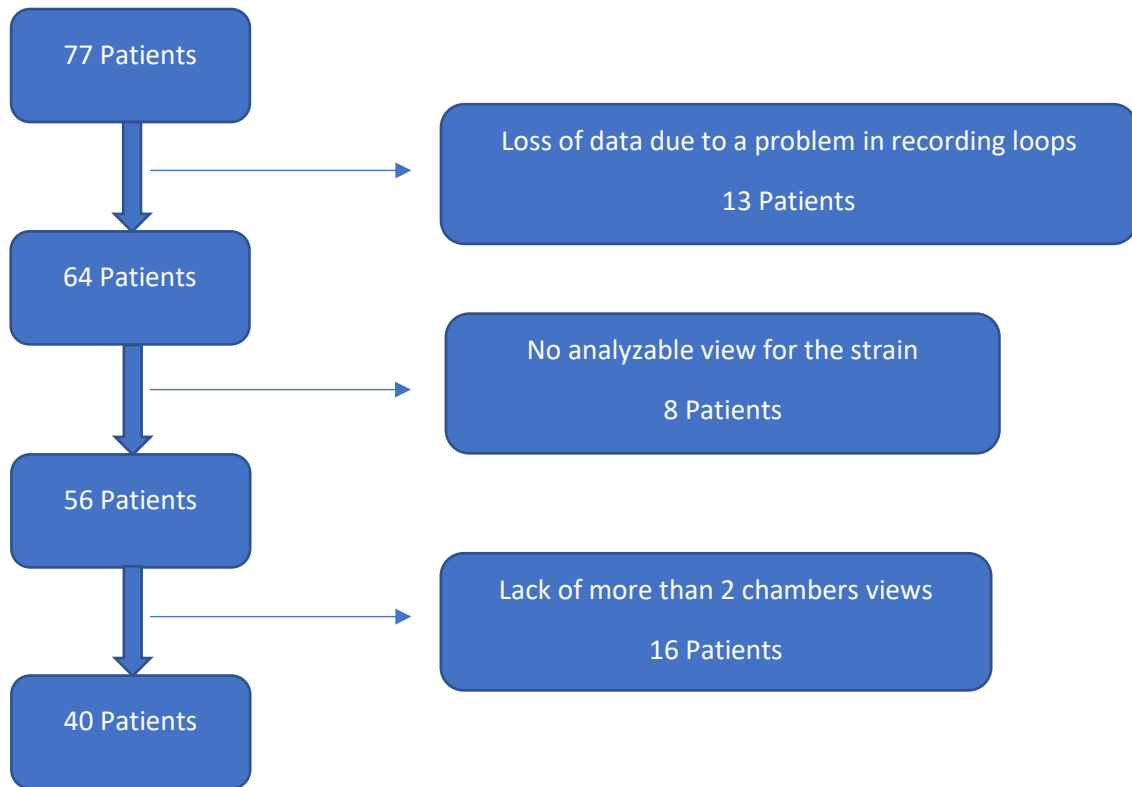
77 Patients

Loss of data due to a problem in recording loops

13 Patients

64 Patients

No analyzable view for the strain

8 Patients

56 Patients

Lack of more than 2 chambers views

16 Patients

40 Patients